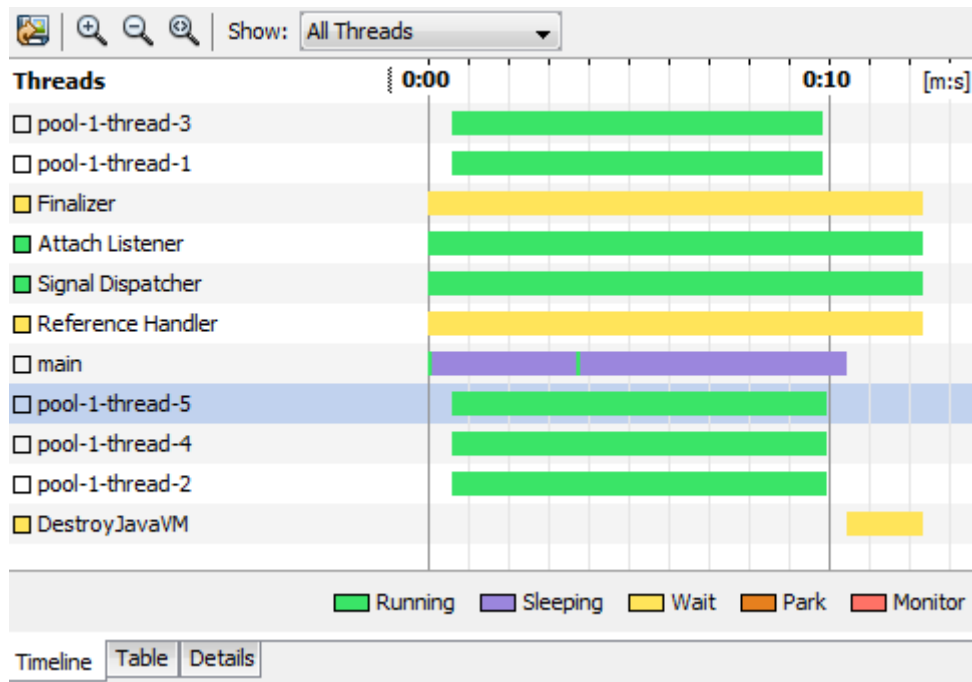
Show: All Threads

Threads | 0:00 | 0:10 | [m:s]

pool-1-thread-3
pool-1-thread-1
Finalizer
Attach Listener
Signal Dispatcher
Reference Handler
main
pool-1-thread-5
pool-1-thread-4
pool-1-thread-2
DestroyJavaVM

Running Sleeping Wait Park Monitor

Timeline Table Details